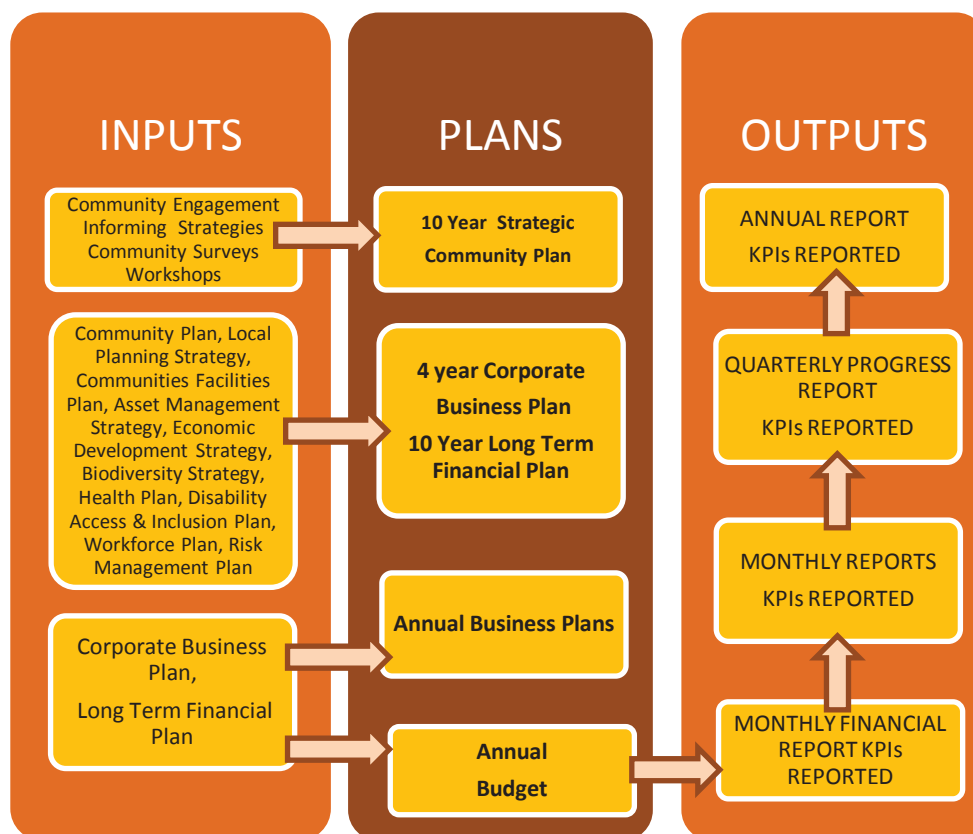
INPUTS

Community Engagement Informing Strategies Community Surveys Workshops

Community Plan, Local Planning Strategy, Communities Facilities Plan, Asset Management Strategy, Economic Development Strategy, Biodiversity Strategy, Health Plan, Disability Access & Inclusion Plan, Workforce Plan, Risk Management Plan

Corporate Business Plan,

Long Term Financial Plan

PLANS

10 Year Strategic Community Plan

4 year Corporate Business Plan

10 Year Long Term Financial Plan

Annual Business Plans

Annual Budget

OUTPUTS

ANNUAL REPORT

KPIs REPORTED

QUARTERLY PROGRESS REPORT

KPIs REPORTED

MONTHLY REPORTS

KPIs REPORTED

MONTHLY FINANCIAL REPORT KPIs REPORTED